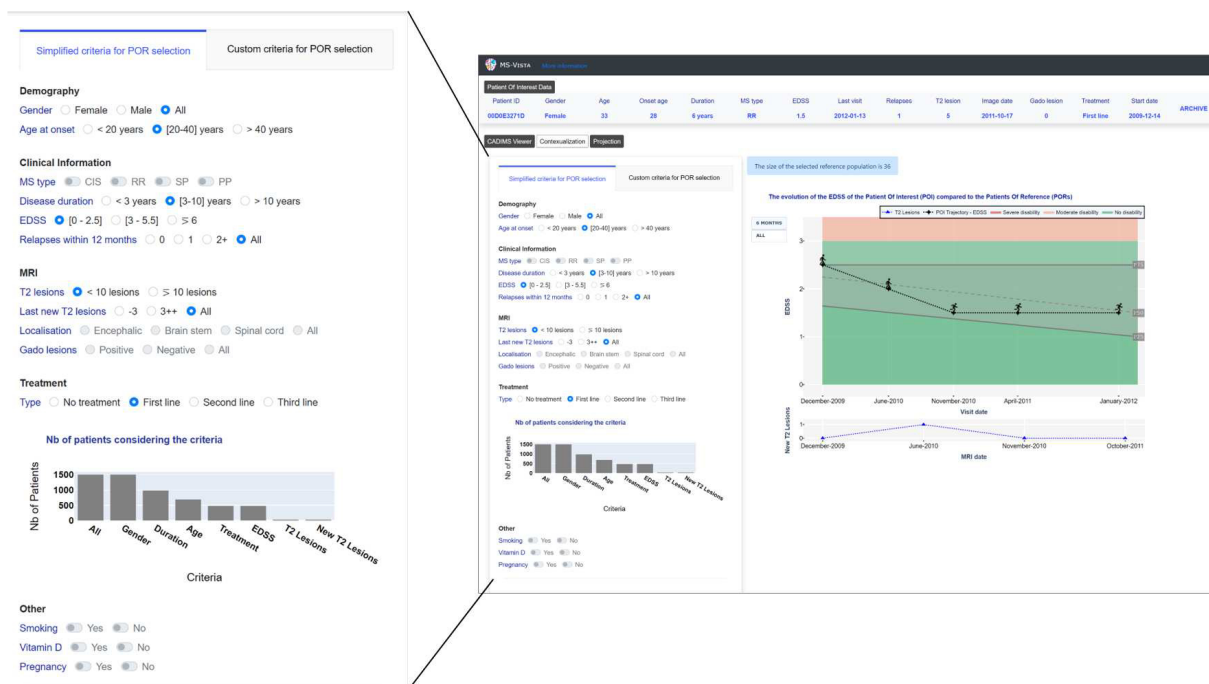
Simplified criteria for POR selection | Custom criteria for POR selection

Demography
Gender Female Male All
Age at onset < 20 years [20-40] years > 40 years

Clinical Information
MS type CIS RR SP PP
Disease duration < 3 years [3-10] years > 10 years
EDSS [0 - 2.5] [3 - 5.5] ≥ 6
Relapses within 12 months 0 1 2+ All

MRI
T2 lesions < 10 lesions ≥ 10 lesions
Last new T2 lesions -3 3++ All
Localisation Encephalic Brain stem Spinal cord All
Gado lesions Positive Negative All

Treatment
Type No treatment First line Second line Third line

Nb of patients considering the criteria

Nb of Patients
1500
1000
500
0
All Gender Duration Age Treatment EDSS T2 Lesions New T2 Lesions
Criteria

Other
Smoking Yes No
Vitamin D Yes No
Pregnancy Yes No

MS-VISTA More information

Patient Of Interest Data

| Patient ID | Gender | Age | Onset age | Duration | MS type | EDSS | Last visit | Relapses | T2 lesion | Image date | Gado lesion | Treatment | Start date |
|---|---|---|---|---|---|---|---|---|---|---|---|---|---|
| 00D0E3271D | Female | 33 | 28 | 6 years | RR | 1.5 | 2012-01-13 | 1 | 5 | 2011-10-17 | 0 | First line | 2009-12-14 |

ARCHIVE

CADIMS Viewer Contextualization Projection

The size of the selected reference population is 36

Simplified criteria for POR selection | Custom criteria for POR selection

Demography
Gender Female Male All
Age at onset < 20 years [20-40] years > 40 years

Clinical Information
MS type CIS RR SP PP
Disease duration < 3 years [3-10] years > 10 years
EDSS [0 - 2.5] [3 - 5.5] ≥ 6
Relapses within 12 months 0 1 2+ All

MRI
T2 lesions < 10 lesions ≥ 10 lesions
Last new T2 lesions -3 3++ All
Localisation Encephalic Brain stem Spinal cord All
Gado lesions Positive Negative All

Treatment
Type No treatment First line Second line Third line

Nb of patients considering the criteria
Nb of Patients
1500
1000
500
0
All Gender Duration Age Treatment EDSS T2 Lesions New T2 Lesions
Criteria

Other
Smoking Yes No
Vitamin D Yes No
Pregnancy Yes No

The evolution of the EDSS of the Patient Of Interest (POI) compared to the Patients Of Reference (PORs)

T2 Lesions POI Trajectory - EDSS Severe disability Moderate disability No disability

6 MONTHS
ALL

EDSS
3
2
1
0
December-2009 June-2010 November-2010 April-2011 January-2012
Visit date

New T2 Lesions
1
0
December-2009 June-2010 November-2010 October-2011
MRI date